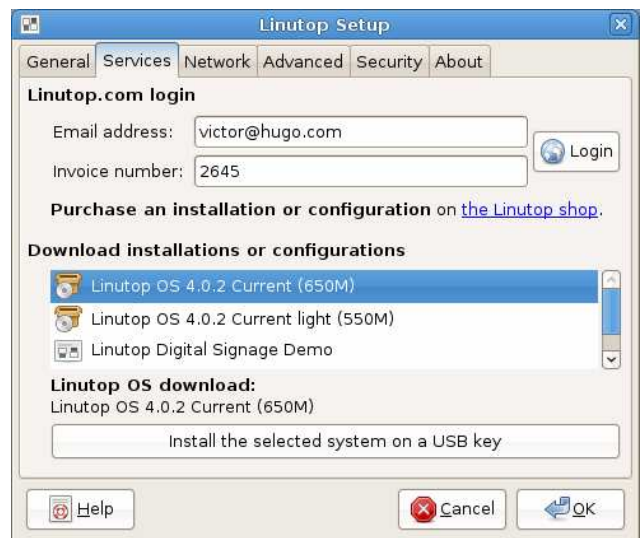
Linutop Setup

General | Services | Network | Advanced | Security | About

Linutop.com login

Email address: victor@hugo.com

Invoice number: 2645

Login

Purchase an installation or configuration on the Linutop shop.

Download installations or configurations

Linutop OS 4.0.2 Current (650M)
Linutop OS 4.0.2 Current light (550M)
Linutop Digital Signage Demo

Linutop OS download:
Linutop OS 4.0.2 Current (650M)

Install the selected system on a USB key

Help

Cancel

OK